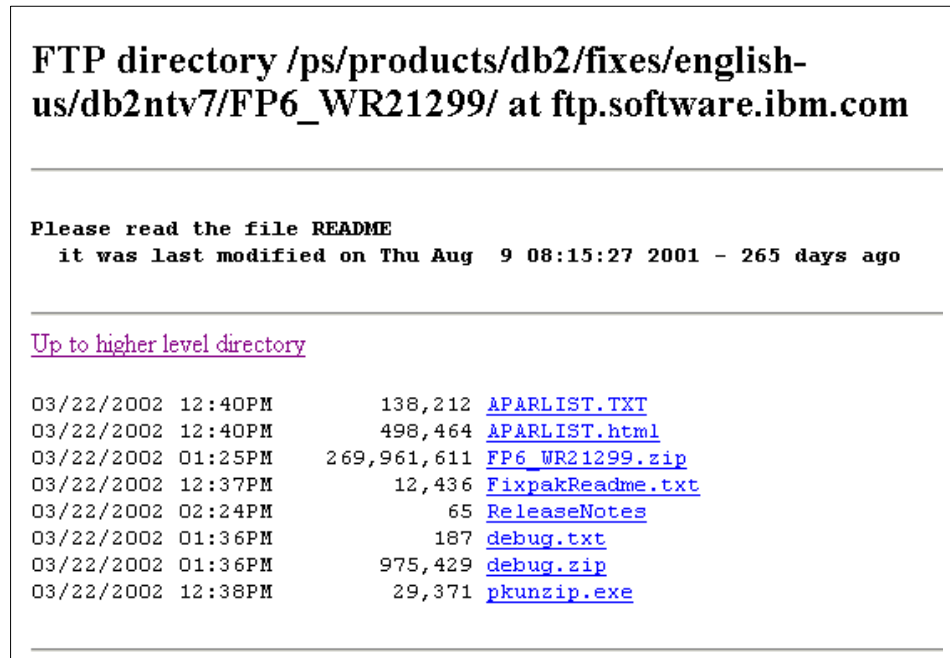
FTP directory /ps/products/db2/fixes/english-us/db2ntv7/FP6_WR21299/ at ftp.software.ibm.com

Please read the file README
it was last modified on Thu Aug 9 08:15:27 2001 - 265 days ago

Up to higher level directory

03/22/2002 12:40PM 138,212 APARLIST.TXT
03/22/2002 12:40PM 498,464 APARLIST.html
03/22/2002 01:25PM 269,961,611 FP6_WR21299.zip
03/22/2002 12:37PM 12,436 FixpakReadme.txt
03/22/2002 02:24PM 65 ReleaseNotes
03/22/2002 01:36PM 187 debug.txt
03/22/2002 01:36PM 975,429 debug.zip
03/22/2002 12:38PM 29,371 pkunzip.exe